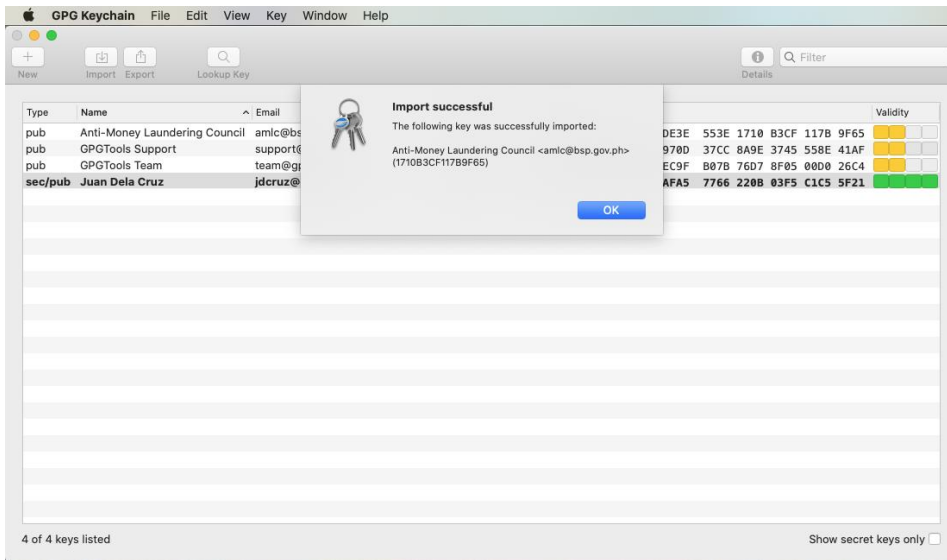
GPG Keychain File Edit View Key Window Help

New Import Export Lookup Key

Details

Filter

| Type | Name | Email | | Validity |
|---|---|---|---|---|
| pub | Anti-Money Laundering Council | amlc@bs | DE3E 553E 1710 B3CF 117B 9F65 | |
| pub | GPGTools Support | support@ | 970D 37CC 8A9E 3745 558E 41AF | |
| pub | GPGTools Team | team@gp | EC9F B07B 76D7 8F05 00D0 26C4 | |
| sec/pub | Juan Dela Cruz | jdcruz@ | AFA5 7766 220B 03F5 C1C5 5F21 | |

Import successful

The following key was successfully imported:

Anti-Money Laundering Council <amlc@bsp.gov.ph> (1710B3CF117B9F65)

OK

4 of 4 keys listed

Show secret keys only